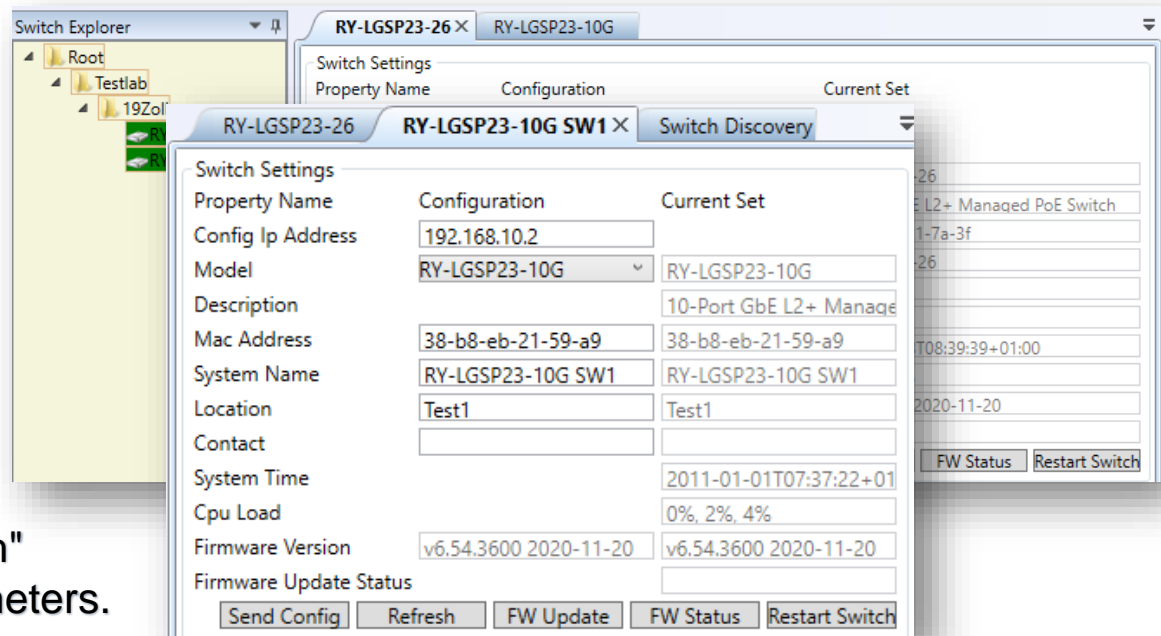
Switch Explorer

Root

Testlab

19Zoll

RY

RY

RY-LGSP23-26 ×

RY-LGSP23-10G

Switch Settings

Property Name

Configuration

Current Set

-26

E L2+ Managed PoE Switch

1-7a-3f

-26

T08:39:39+01:00

2020-11-20

FW Status

Restart Switch

RY-LGSP23-26

RY-LGSP23-10G SW1 ×

Switch Discovery

Switch Settings

| Property Name | Configuration | Current Set |
|---|---|---|
| Config Ip Address | 192.168.10.2 | |
| Model | RY-LGSP23-10G | RY-LGSP23-10G |
| Description | | 10-Port GbE L2+ Manage |
| Mac Address | 38-b8-eb-21-59-a9 | 38-b8-eb-21-59-a9 |
| System Name | RY-LGSP23-10G SW1 | RY-LGSP23-10G SW1 |
| Location | Test1 | Test1 |
| Contact | | |
| System Time | | 2011-01-01T07:37:22+01 |
| Cpu Load | | 0%, 2%, 4% |
| Firmware Version | v6.54.3600 2020-11-20 | v6.54.3600 2020-11-20 |
| Firmware Update Status | | |

Send Config

Refresh

FW Update

FW Status

Restart Switch

n"

neters.